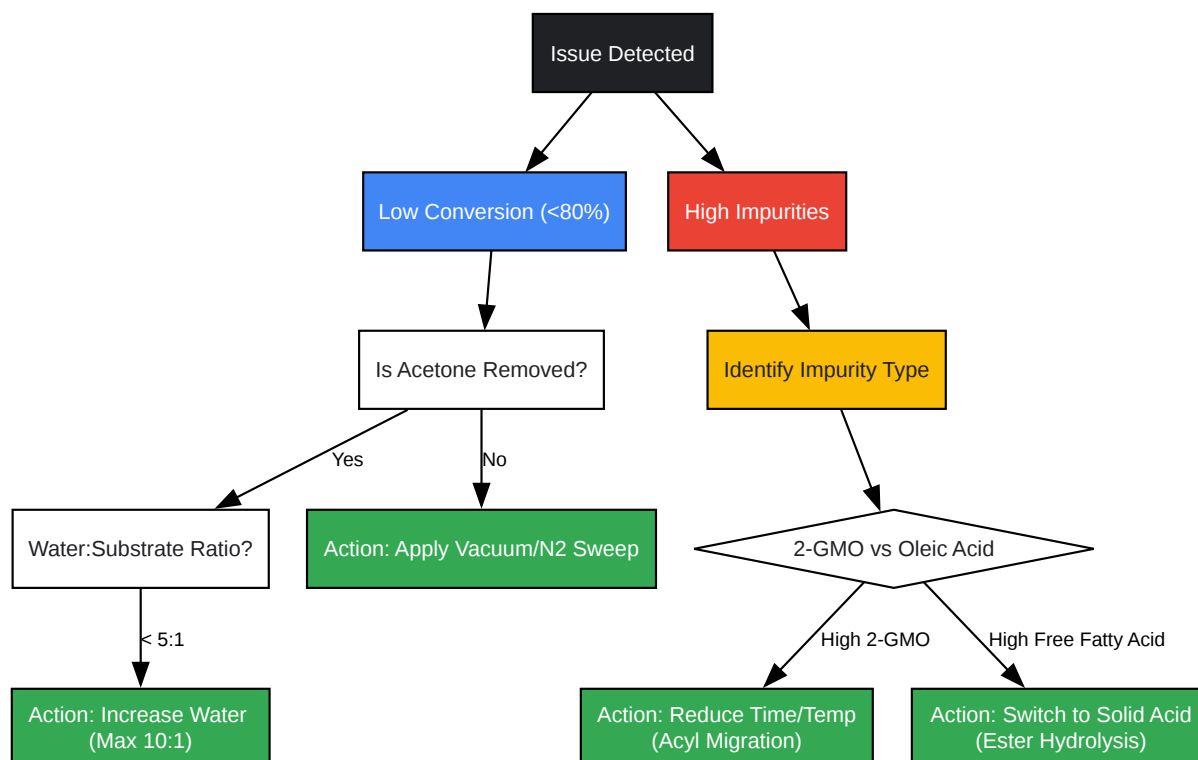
Issue Detected

Low Conversion (<80%)

High Impurities

Is Acetone Removed?

Identify Impurity Type

Yes

No

Water:Substrate Ratio?

Action: Apply Vacuum/N2 Sweep

2-GMO vs Oleic Acid

< 5:1

High 2-GMO

High Free Fatty Acid

Action: Increase Water (Max 10:1)

Action: Reduce Time/Temp (Acyl Migration)

Action: Switch to Solid Acid (Ester Hydrolysis)